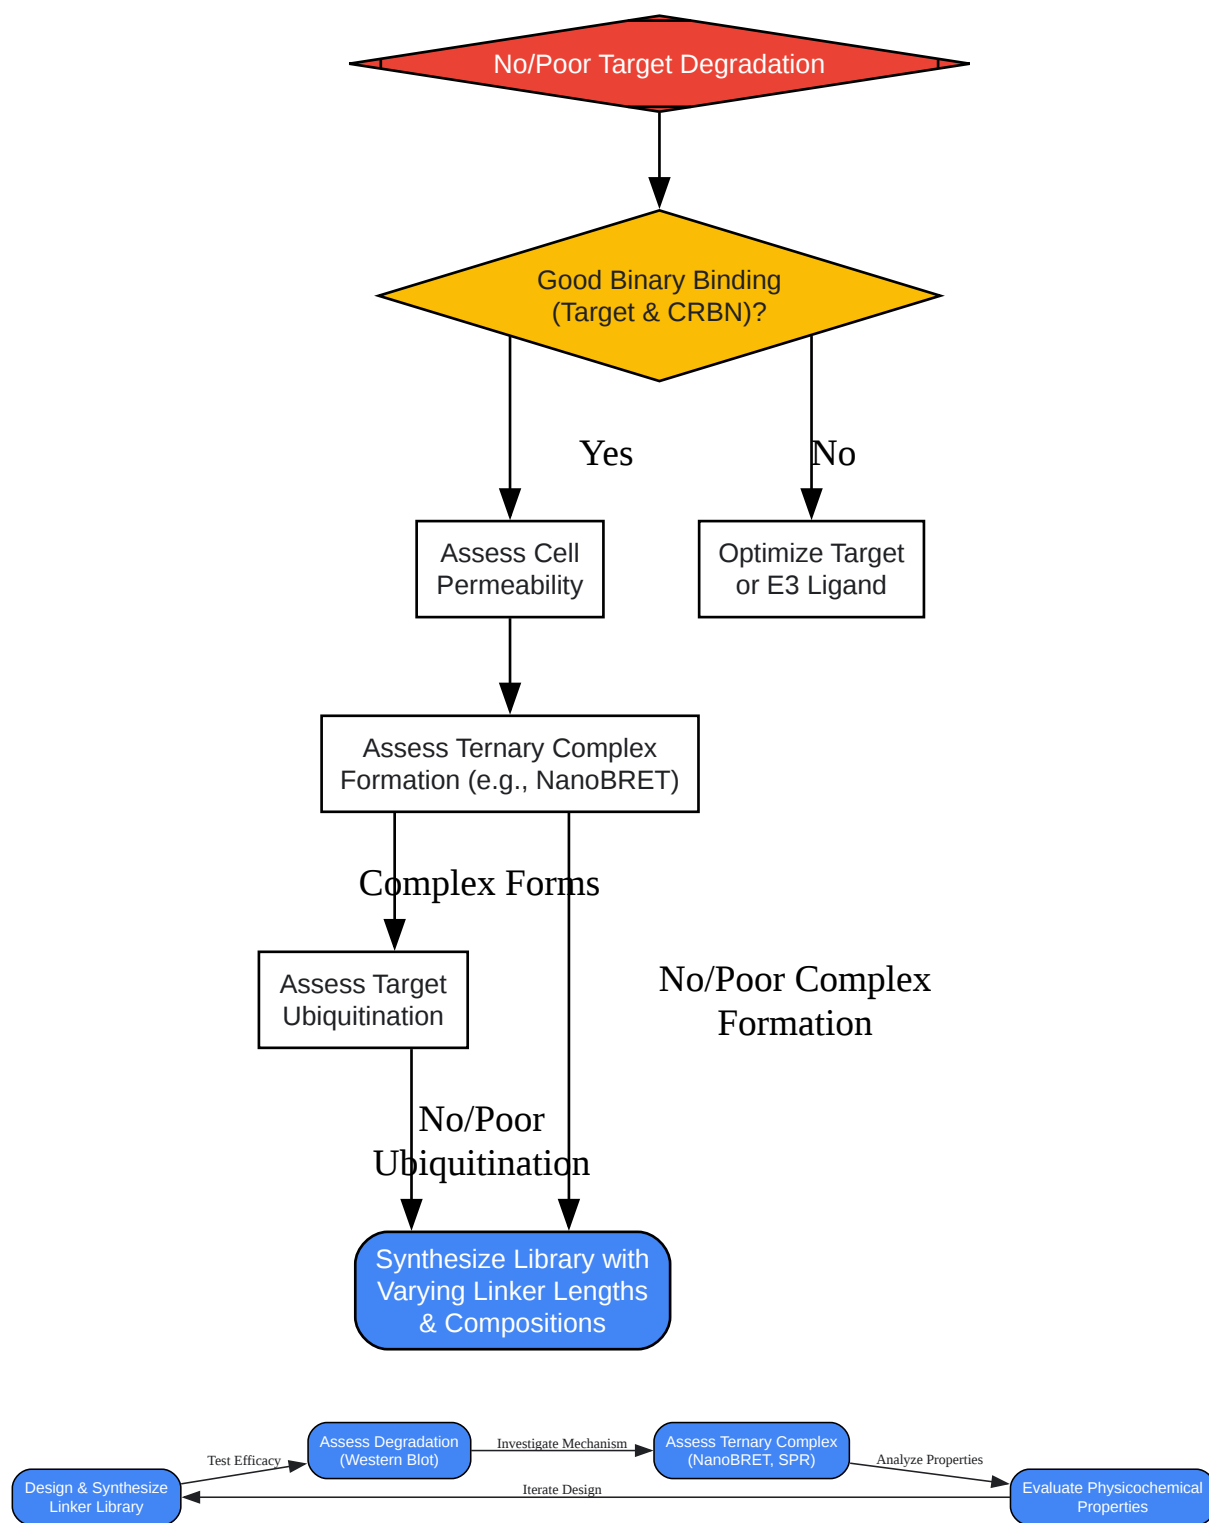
No/Poor Target Degradation

Good Binary Binding (Target & CRBN)?

Yes

No

Assess Cell Permeability

Optimize Target or E3 Ligand

Assess Ternary Complex Formation (e.g., NanoBRET)

Complex Forms

No/Poor Complex Formation

Assess Target Ubiquitination

No/Poor Ubiquitination

Synthesize Library with Varying Linker Lengths & Compositions

Design & Synthesize Linker Library

Test Efficacy

Assess Degradation (Western Blot)

Investigate Mechanism

Assess Ternary Complex (NanoBRET, SPR)

Analyze Properties

Evaluate Physicochemical Properties

Iterate Design